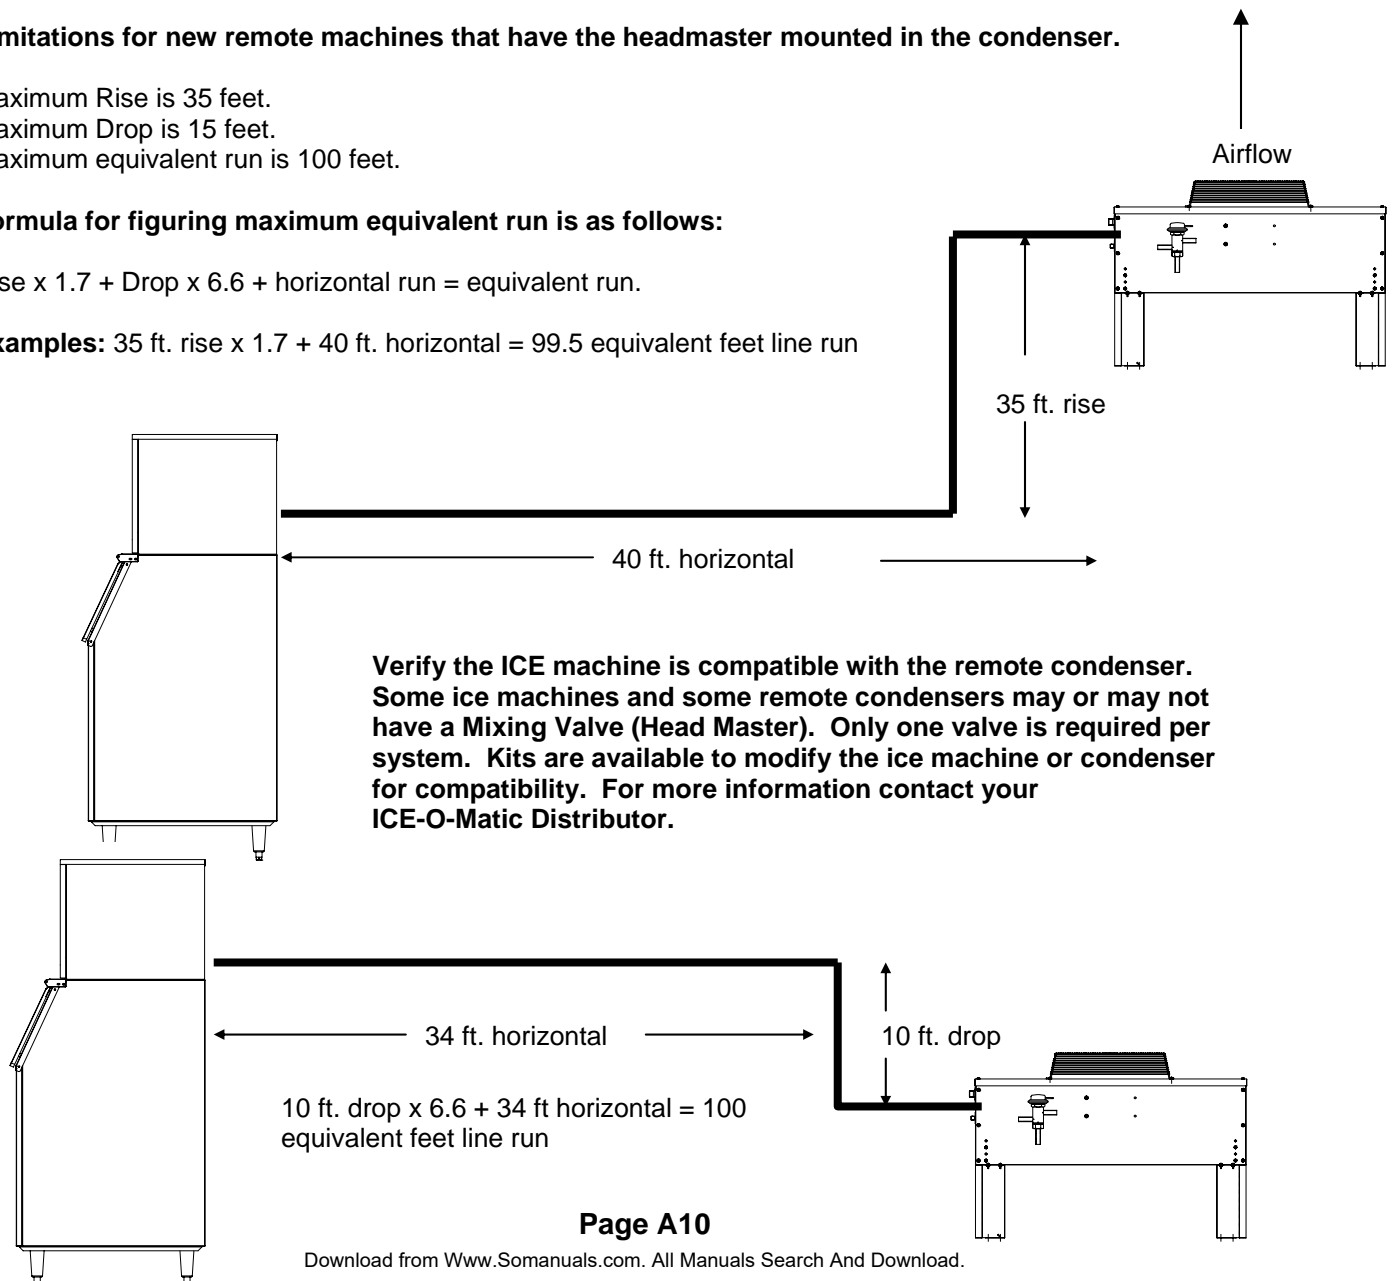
mitations for new remote machines that have the headmaster mounted in the condenser.

aximum Rise is 35 feet.
aximum Drop is 15 feet.
aximum equivalent run is 100 feet.

ormula for figuring maximum equivalent run is as follows:

se x 1.7 + Drop x 6.6 + horizontal run = equivalent run.

xamples: 35 ft. rise x 1.7 + 40 ft. horizontal = 99.5 equivalent feet line run

Airflow

35 ft. rise

40 ft. horizontal

Verify the ICE machine is compatible with the remote condenser. Some ice machines and some remote condensers may or may not have a Mixing Valve (Head Master). Only one valve is required per system. Kits are available to modify the ice machine or condenser for compatibility. For more information contact your ICE-O-Matic Distributor.

34 ft. horizontal

10 ft. drop

10 ft. drop x 6.6 + 34 ft horizontal = 100 equivalent feet line run

Page A10

Download from Www.Somanuals.com. All Manuals Search And Download.